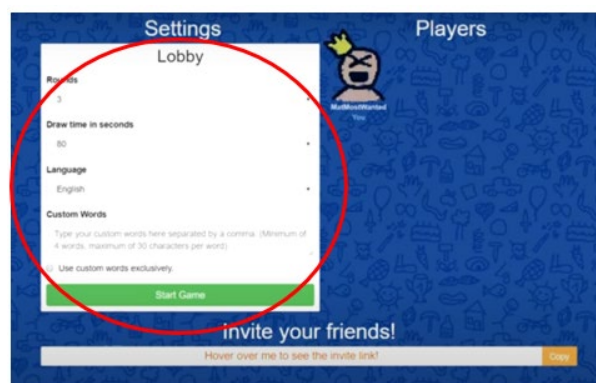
Settings

Lobby

Rounds

3

Draw time in seconds

80

Language

English

Custom Words

Type your custom words here separated by a comma. (Minimum of 4 words, maximum of 30 characters per word)

Use custom words exclusively.

Start Game

Players

MatMostWanted

You

Invite your friends!

Hover over me to see the invite link!

Copy